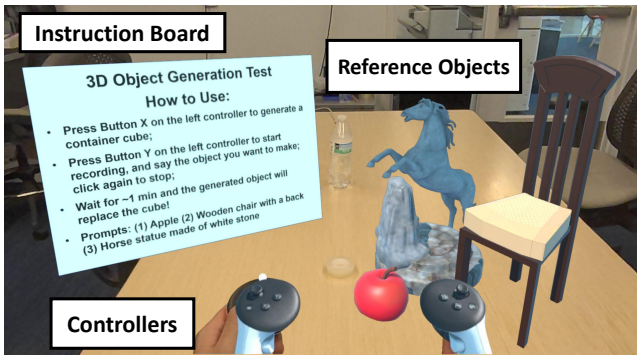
Instruction Board

Reference Objects

3D Object Generation Test
How to Use:

• Press Button X on the left controller to generate a container cube;
• Press Button Y on the left controller to start recording, and say the object you want to make; click again to stop;
• Wait for ~1 min and the generated object will replace the cube!
• Prompts: (1) Apple (2) Wooden chair with a back (3) Horse statue made of white stone

Controllers